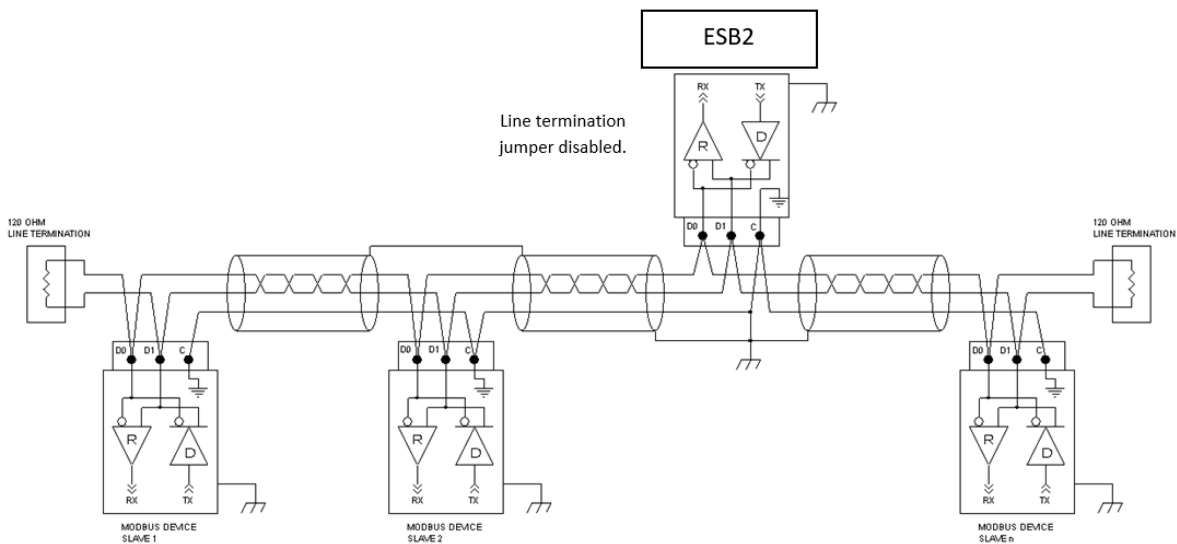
ESB2

RX
TX
R
D
D0
D1
C

Line termination jumper disabled.

120 OHM
LINE TERMINATION

120 OHM
LINE TERMINATION

D0
D1
C
R
D
RX
TX
MODBUS DEVICE
SLAVE 1

D0
D1
C
R
D
RX
TX
MODBUS DEVICE
SLAVE 2

D0
D1
C
R
D
RX
TX
MODBUS DEVICE
SLAVE n